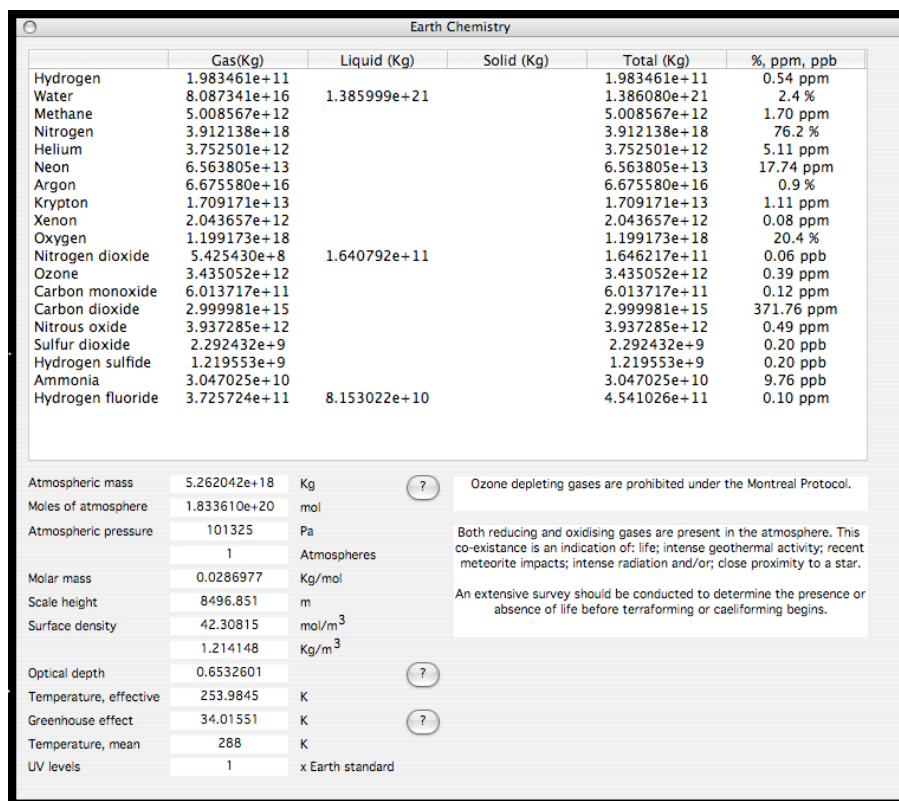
Earth Chemistry

| | Gas(Kg) | Liquid (Kg) | Solid (Kg) | Total (Kg) | %, ppm, ppb |
|---|---|---|---|---|---|
| Hydrogen | 1.983461e+11 | | | 1.983461e+11 | 0.54 ppm |
| Water | 8.087341e+16 | 1.385999e+21 | | 1.386080e+21 | 2.4 % |
| Methane | 5.008567e+12 | | | 5.008567e+12 | 1.70 ppm |
| Nitrogen | 3.912138e+18 | | | 3.912138e+18 | 76.2 % |
| Helium | 3.752501e+12 | | | 3.752501e+12 | 5.11 ppm |
| Neon | 6.563805e+13 | | | 6.563805e+13 | 17.74 ppm |
| Argon | 6.675580e+16 | | | 6.675580e+16 | 0.9 % |
| Krypton | 1.709171e+13 | | | 1.709171e+13 | 1.11 ppm |
| Xenon | 2.043657e+12 | | | 2.043657e+12 | 0.08 ppm |
| Oxygen | 1.199173e+18 | | | 1.199173e+18 | 20.4 % |
| Nitrogen dioxide | 5.425430e+8 | 1.640792e+11 | | 1.646217e+11 | 0.06 ppb |
| Ozone | 3.435052e+12 | | | 3.435052e+12 | 0.39 ppm |
| Carbon monoxide | 6.013717e+11 | | | 6.013717e+11 | 0.12 ppm |
| Carbon dioxide | 2.999981e+15 | | | 2.999981e+15 | 371.76 ppm |
| Nitrous oxide | 3.937285e+12 | | | 3.937285e+12 | 0.49 ppm |
| Sulfur dioxide | 2.292432e+9 | | | 2.292432e+9 | 0.20 ppb |
| Hydrogen sulfide | 1.219553e+9 | | | 1.219553e+9 | 0.20 ppb |
| Ammonia | 3.047025e+10 | | | 3.047025e+10 | 9.76 ppb |
| Hydrogen fluoride | 3.725724e+11 | 8.153022e+10 | | 4.541026e+11 | 0.10 ppm |

Atmospheric mass 5.262042e+18 Kg ?
Moles of atmosphere 1.833610e+20 mol
Atmospheric pressure 101325 Pa
1 Atmospheres
Molar mass 0.0286977 Kg/mol
Scale height 8496.851 m
Surface density 42.30815 mol/m$^3$
1.214148 Kg/m$^3$
Optical depth 0.6532601 ?
Temperature, effective 253.9845 K
Greenhouse effect 34.01551 K ?
Temperature, mean 288 K
UV levels 1 x Earth standard

Ozone depleting gases are prohibited under the Montreal Protocol.

Both reducing and oxidising gases are present in the atmosphere. This co-existance is an indication of: life; intense geothermal activity; recent meteorite impacts; intense radiation and/or; close proximity to a star.

An extensive survey should be conducted to determine the presence or absence of life before terraforming or caeliforming begins.